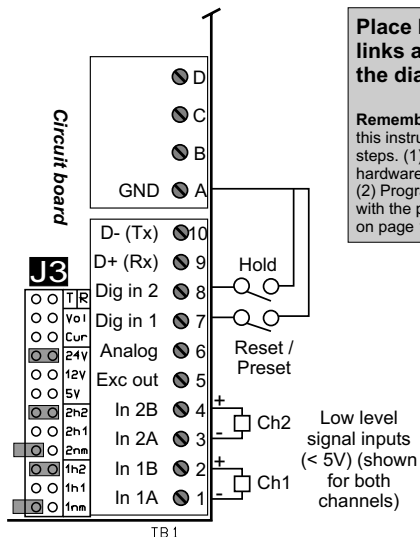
Place l links a the dia

Rememb this instru steps. (1) hardware (2) Progr with the p on page

Circuit board

D
C
B
GND A

D- (Tx) 10
D+ (Rx) 9
Dig in 2 8
Dig in 1 7
Analog 6
Exc out 5
In 2B 4
In 2A 3
In 1B 2
In 1A 1

J3

TR
Vol
Cur
24V
12V
5V
2h2
2h1
2nm
1h2
1h1
1nm

Hold

Reset / Preset

+
Ch2
+
Ch1

Low level signal inputs (< 5V) (shown for both channels)

TB1